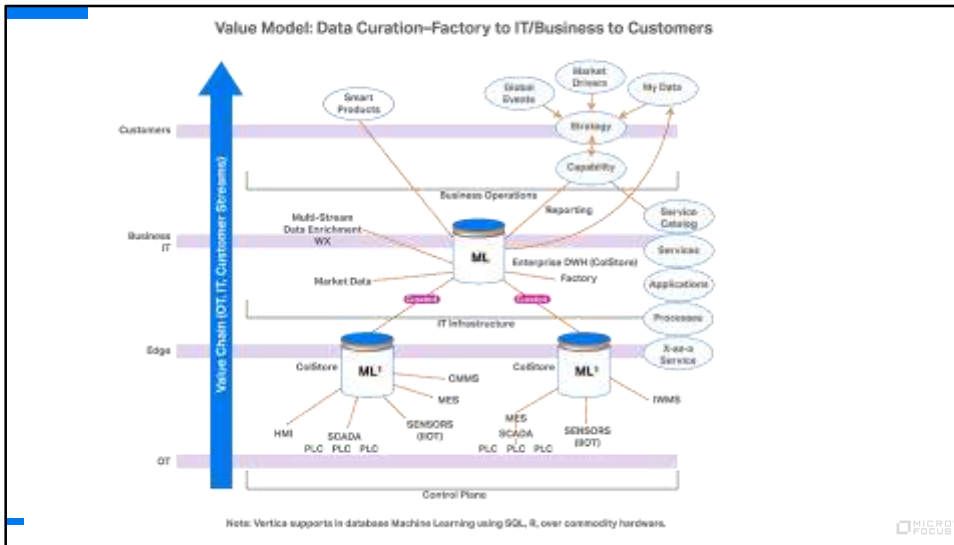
Value Model: Data Curation–Factory to IT/Business to Customers

Value Chain (OT, IT, Customer Streams)

Customers

Business IT

Edge

OT

Smart Products

Global Events

Market Drivers

My Data

Strategy

Capability

Business Operations

Reporting

Service Catalog

Services

Applications

Processes

X-as-a Service

Multi-Stream Data Enrichment WX

ML

Enterprise DWH (ColStore)

Market Data

Factory

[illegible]

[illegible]

IT Infrastructure

ColStore

ML¹

CMMS

MES

HMI

SCADA

PLC PLC PLC

SENSORS (IIOT)

ColStore

ML¹

IWMS

MES

SCADA

PLC PLC PLC

SENSORS (IIOT)

Control Plane

Note: Vertica supports in database Machine Learning using SQL, R, over commodity hardware.

MICRO FOCUS